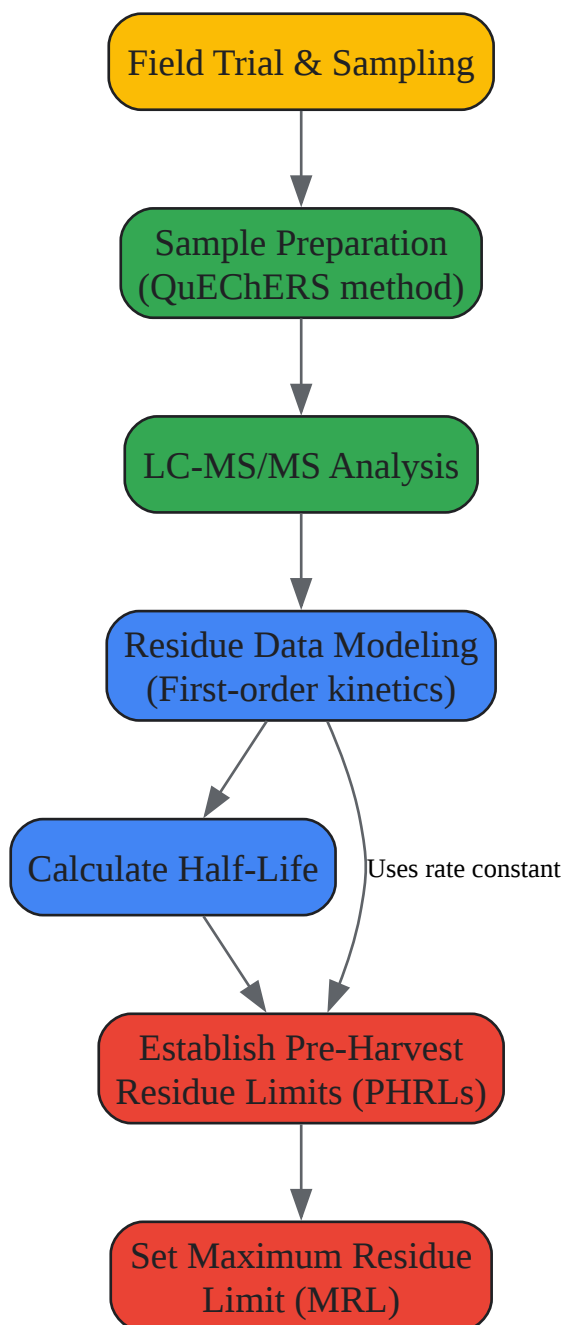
Field Trial & Sampling

Sample Preparation (QuEChERS method)

LC-MS/MS Analysis

Residue Data Modeling (First-order kinetics)

Calculate Half-Life

Uses rate constant

Establish Pre-Harvest Residue Limits (PHRLs)

Set Maximum Residue Limit (MRL)